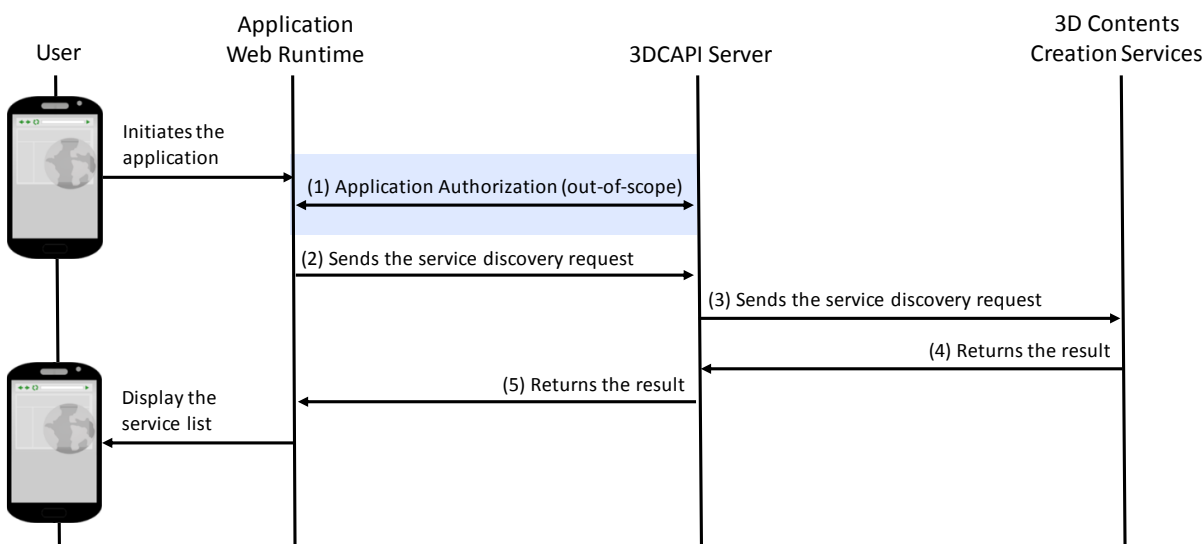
User

Application Web Runtime

3DCAPI Server

3D Contents Creation Services

Initiates the application

(1) Application Authorization (out-of-scope)

(2) Sends the service discovery request

(3) Sends the service discovery request

(4) Returns the result

(5) Returns the result

Display the service list